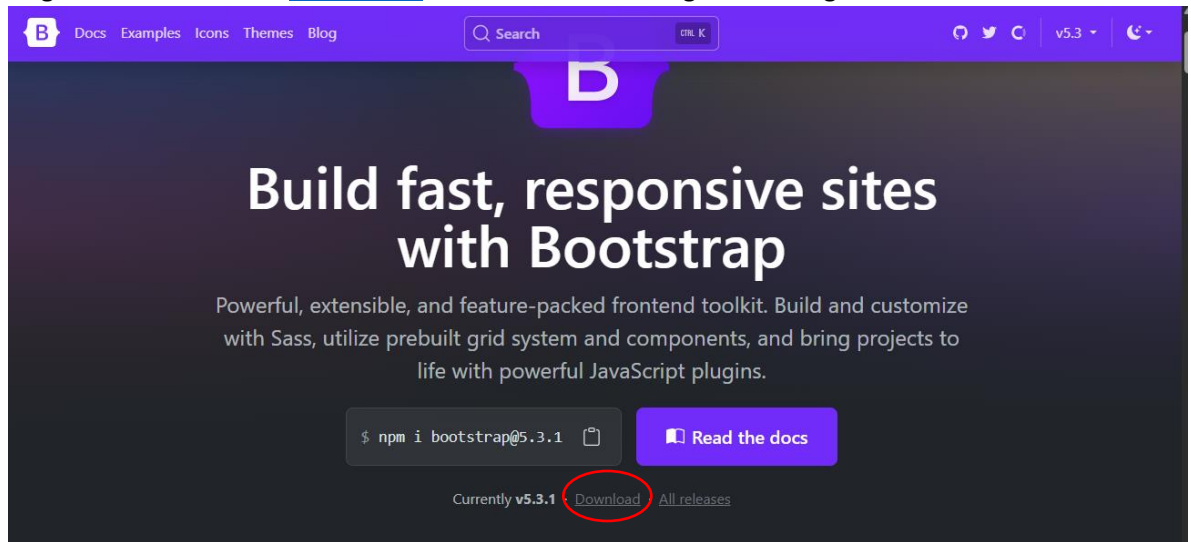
B Docs Examples Icons Themes Blog

Search CTRL K

v5.3

B

Build fast, responsive sites with Bootstrap

Powerful, extensible, and feature-packed frontend toolkit. Build and customize with Sass, utilize prebuilt grid system and components, and bring projects to life with powerful JavaScript plugins.

$ npm i bootstrap@5.3.1

Read the docs

Currently v5.3.1 · Download · All releases